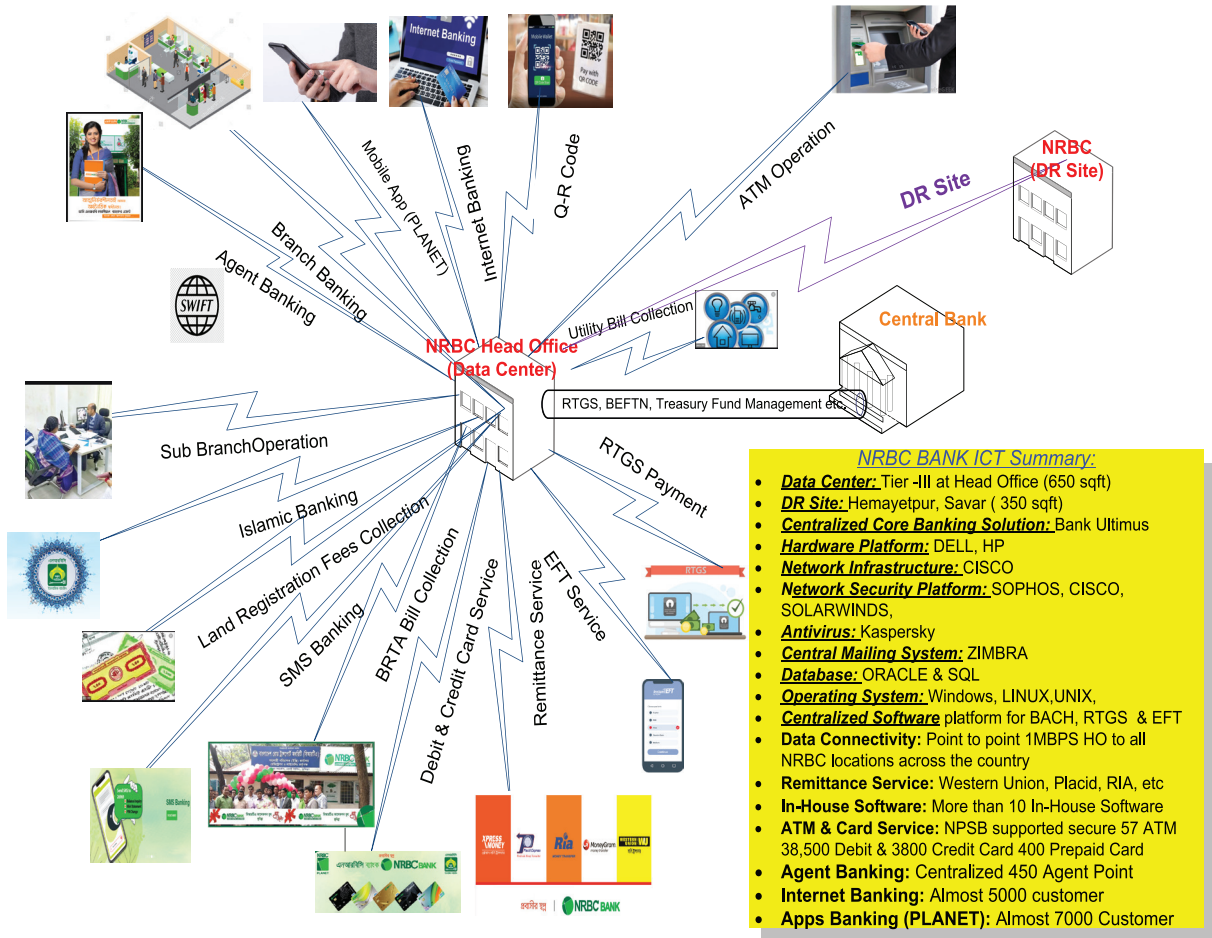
Internet Banking

Mobile Wallet

Pay with QR CODE

Mobile App (PLANET)

Internet Banking

Q-R Code

ATM Operation

NRBC (DR Site)

DR Site

Branch Banking

Agent Banking

SWIFT

Utility Bill Collection

Central Bank

NRBC Head Office (Data Center)

RTGS, BEFTN, Treasury Fund Management etc.

Sub BranchOperation

RTGS Payment

Islamic Banking

Land Registration Fees Collection

SMS Banking

BRTA Bill Collection

Debit & Credit Card Service

Remittance Service

EFT Service

RTGS

EFT

SMS Banking

NRBC

NRBC BANK

XPRESS MONEY

Ria

MoneyGram

NRBC BANK

NRBC BANK ICT Summary:

- **Data Center:** Tier -III at Head Office (650 sqft)
- **DR Site:** Hemayetpur, Savar ( 350 sqft)
- **Centralized Core Banking Solution:** Bank Ultimus
- **Hardware Platform:** DELL, HP
- **Network Infrastructure:** CISCO
- **Network Security Platform:** SOPHOS, CISCO, SOLARWINDS,
- **Antivirus:** Kaspersky
- **Central Mailing System:** ZIMBRA
- **Database:** ORACLE & SQL
- **Operating System:** Windows, LINUX,UNIX,
- **Centralized Software** platform for BACH, RTGS & EFT
- **Data Connectivity:** Point to point 1MBPS HO to all NRBC locations across the country
- **Remittance Service:** Western Union, Placid, RIA, etc
- **In-House Software:** More than 10 In-House Software
- **ATM & Card Service:** NPSB supported secure 57 ATM 38,500 Debit & 3800 Credit Card 400 Prepaid Card
- **Agent Banking:** Centralized 450 Agent Point
- **Internet Banking:** Almost 5000 customer
- **Apps Banking (PLANET):** Almost 7000 Customer